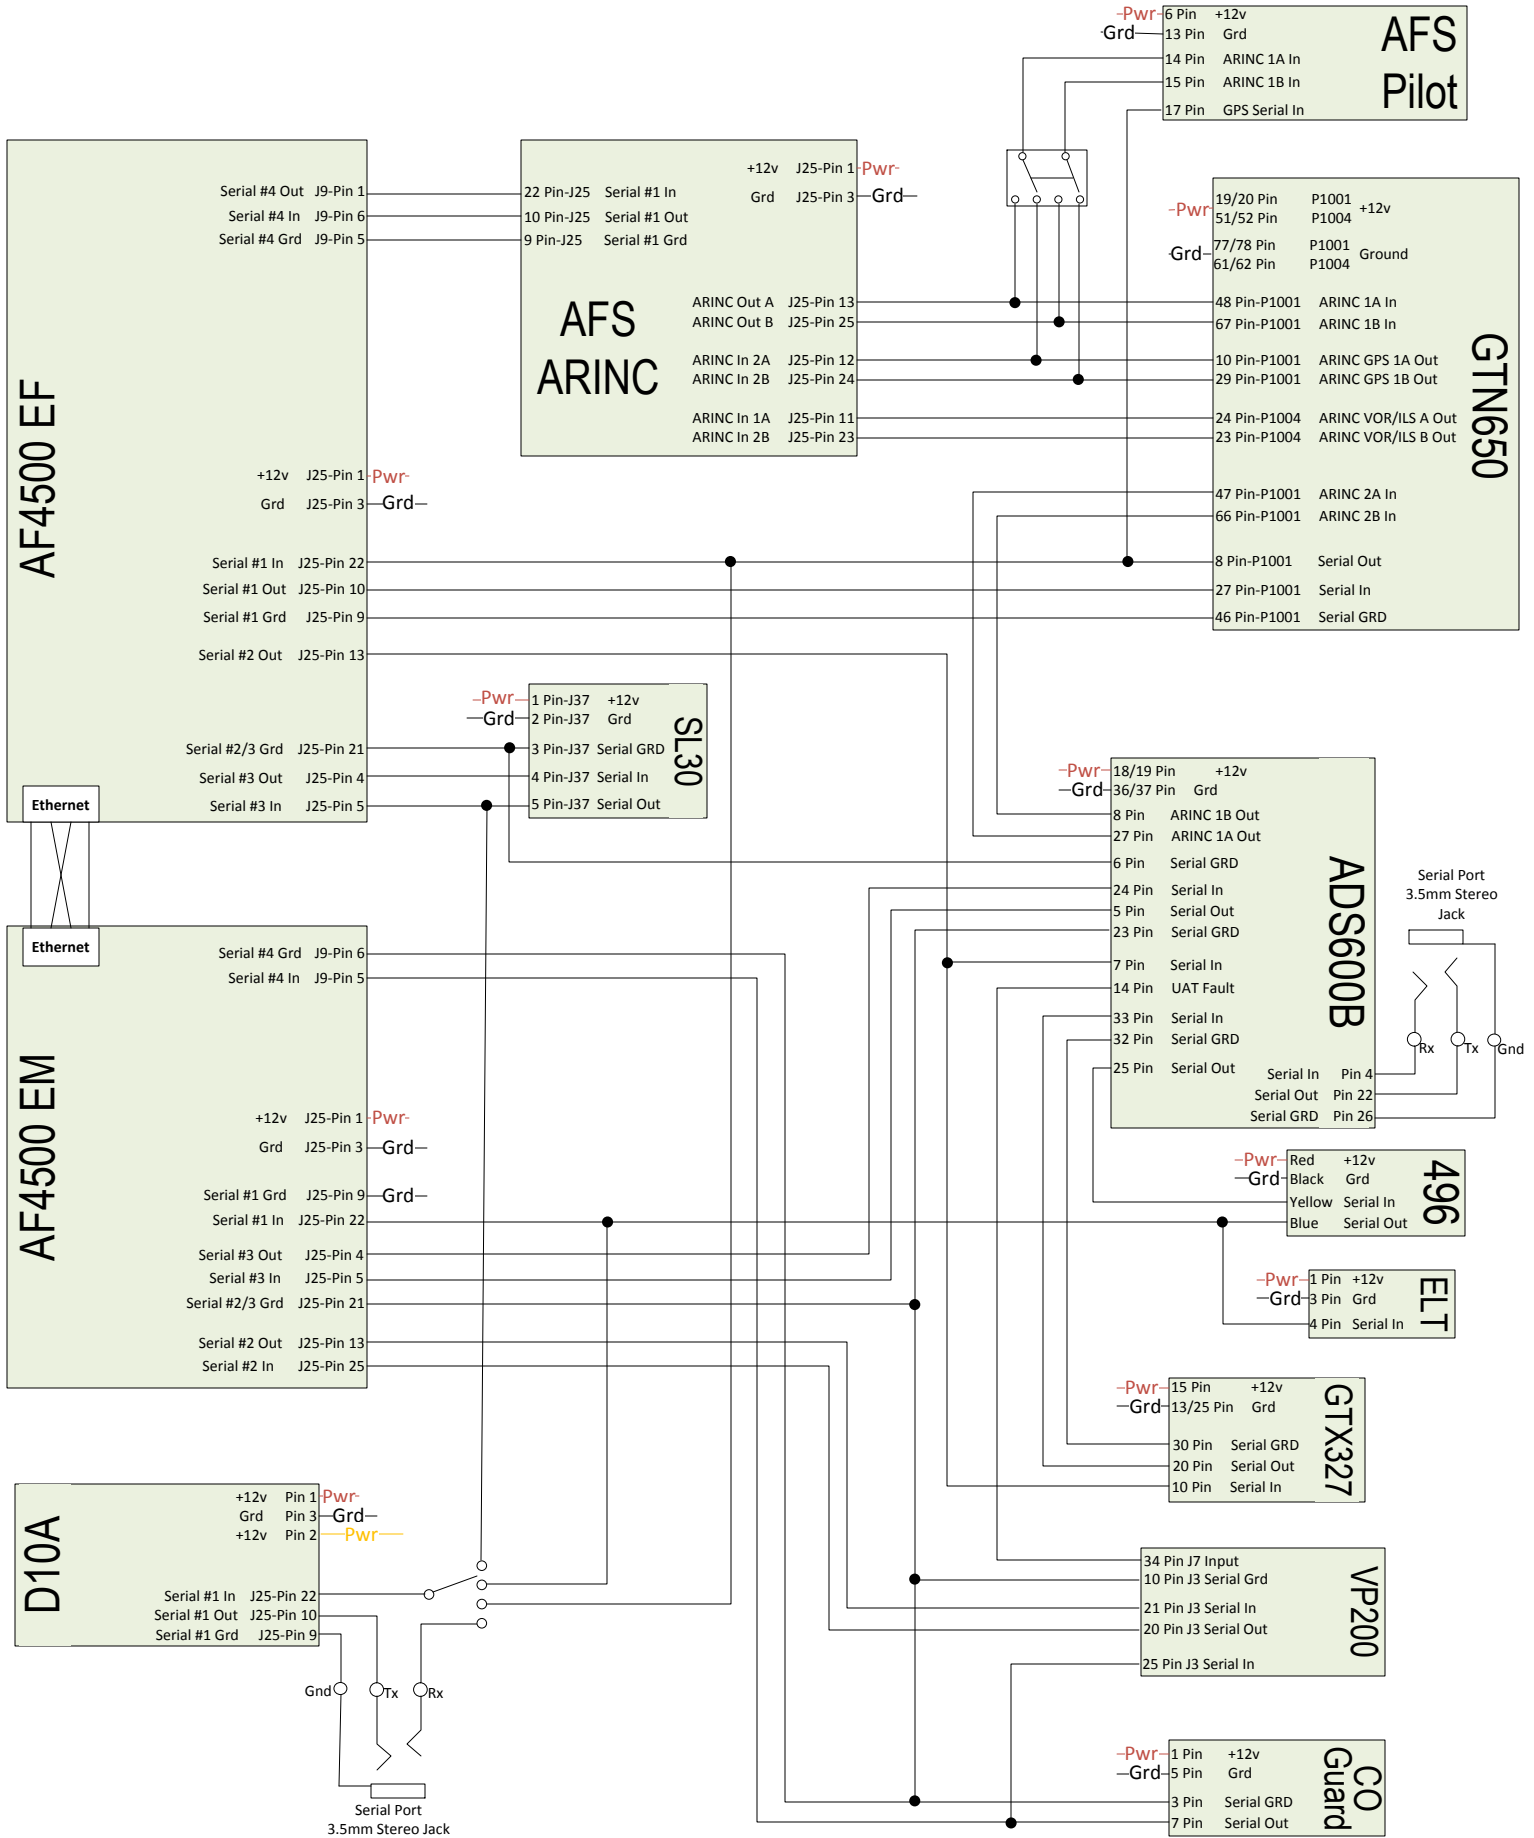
-Pwr- 6 Pin +12v
Grd 13 Pin Grd
14 Pin ARINC 1A In
15 Pin ARINC 1B In
17 Pin GPS Serial In
AFS Pilot

AF4500 EF
Serial #4 Out J9-Pin 1
Serial #4 In J9-Pin 6
Serial #4 Grd J9-Pin 5
+12v J25-Pin 1 -Pwr-
Grd J25-Pin 3 Grd
Serial #1 In J25-Pin 22
Serial #1 Out J25-Pin 10
Serial #1 Grd J25-Pin 9
Serial #2 Out J25-Pin 13
Serial #2/3 Grd J25-Pin 21
Serial #3 Out J25-Pin 4
Serial #3 In J25-Pin 5
Ethernet

AFS ARINC
+12v J25-Pin 1 -Pwr-
Grd J25-Pin 3 Grd
22 Pin-J25 Serial #1 In
10 Pin-J25 Serial #1 Out
9 Pin-J25 Serial #1 Grd
ARINC Out A J25-Pin 13
ARINC Out B J25-Pin 25
ARINC In 2A J25-Pin 12
ARINC In 2B J25-Pin 24
ARINC In 1A J25-Pin 11
ARINC In 2B J25-Pin 23

GTN650
-Pwr- 19/20 Pin P1001 +12v
51/52 Pin P1004
Grd 77/78 Pin P1001 Ground
61/62 Pin P1004
48 Pin-P1001 ARINC 1A In
67 Pin-P1001 ARINC 1B In
10 Pin-P1001 ARINC GPS 1A Out
29 Pin-P1001 ARINC GPS 1B Out
24 Pin-P1004 ARINC VOR/ILS A Out
23 Pin-P1004 ARINC VOR/ILS B Out
47 Pin-P1001 ARINC 2A In
66 Pin-P1001 ARINC 2B In
8 Pin-P1001 Serial Out
27 Pin-P1001 Serial In
46 Pin-P1001 Serial GRD

SL30
-Pwr- 1 Pin-J37 +12v
Grd 2 Pin-J37 Grd
3 Pin-J37 Serial GRD
4 Pin-J37 Serial In
5 Pin-J37 Serial Out

ADS600B
-Pwr- 18/19 Pin +12v
Grd 36/37 Pin Grd
8 Pin ARINC 1B Out
27 Pin ARINC 1A Out
6 Pin Serial GRD
24 Pin Serial In
5 Pin Serial Out
23 Pin Serial GRD
7 Pin Serial In
14 Pin UAT Fault
33 Pin Serial In
32 Pin Serial GRD
25 Pin Serial Out
Serial In Pin 4
Serial Out Pin 22
Serial GRD Pin 26

Serial Port 3.5mm Stereo Jack
Rx Tx Gnd

AF4500 EM
Ethernet
Serial #4 Grd J9-Pin 6
Serial #4 In J9-Pin 5
+12v J25-Pin 1 -Pwr-
Grd J25-Pin 3 Grd
Serial #1 Grd J25-Pin 9 Grd
Serial #1 In J25-Pin 22
Serial #3 Out J25-Pin 4
Serial #3 In J25-Pin 5
Serial #2/3 Grd J25-Pin 21
Serial #2 Out J25-Pin 13
Serial #2 In J25-Pin 25

496
-Pwr- Red +12v
Grd Black Grd
Yellow Serial In
Blue Serial Out

ELT
-Pwr- 1 Pin +12v
Grd 3 Pin Grd
4 Pin Serial In

GTX327
-Pwr- 15 Pin +12v
Grd 13/25 Pin Grd
30 Pin Serial GRD
20 Pin Serial Out
10 Pin Serial In

D10A
+12v Pin 1 -Pwr-
Grd Pin 3 Grd
+12v Pin 2 Pwr
Serial #1 In J25-Pin 22
Serial #1 Out J25-Pin 10
Serial #1 Grd J25-Pin 9
Gnd Tx Rx
Serial Port 3.5mm Stereo Jack

VP200
34 Pin J7 Input
10 Pin J3 Serial Grd
21 Pin J3 Serial In
20 Pin J3 Serial Out
25 Pin J3 Serial In

CO Guard
-Pwr- 1 Pin +12v
Grd 5 Pin Grd
3 Pin Serial GRD
7 Pin Serial Out